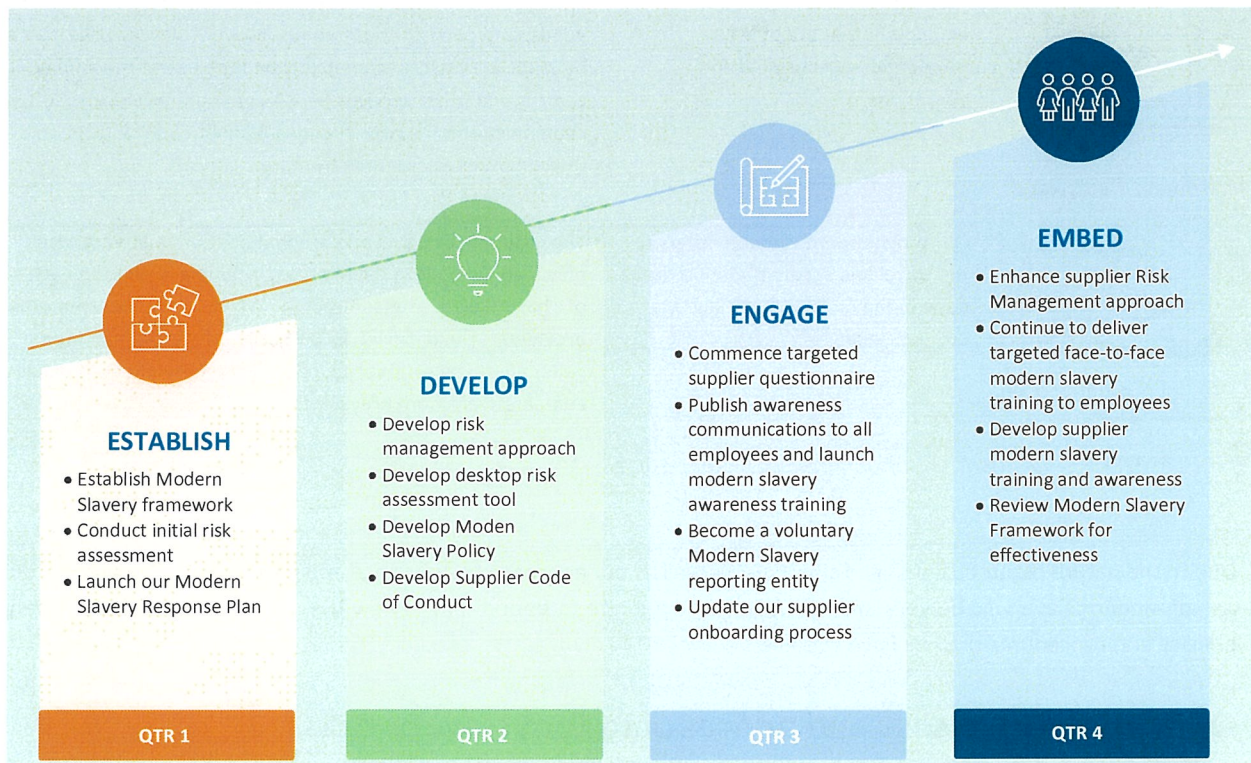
ESTABLISH

- Establish Modern Slavery framework
- Conduct initial risk assessment
- Launch our Modern Slavery Response Plan

QTR 1

DEVELOP

- Develop risk management approach
- Develop desktop risk assessment tool
- Develop Moden Slavery Policy
- Develop Supplier Code of Conduct

QTR 2

ENGAGE

- Commence targeted supplier questionnaire
- Publish awareness communications to all employees and launch modern slavery awareness training
- Become a voluntary Modern Slavery reporting entity
- Update our supplier onboarding process

QTR 3

EMBED

- Enhance supplier Risk Management approach
- Continue to deliver targeted face-to-face modern slavery training to employees
- Develop supplier modern slavery training and awareness
- Review Modern Slavery Framework for effectiveness

QTR 4